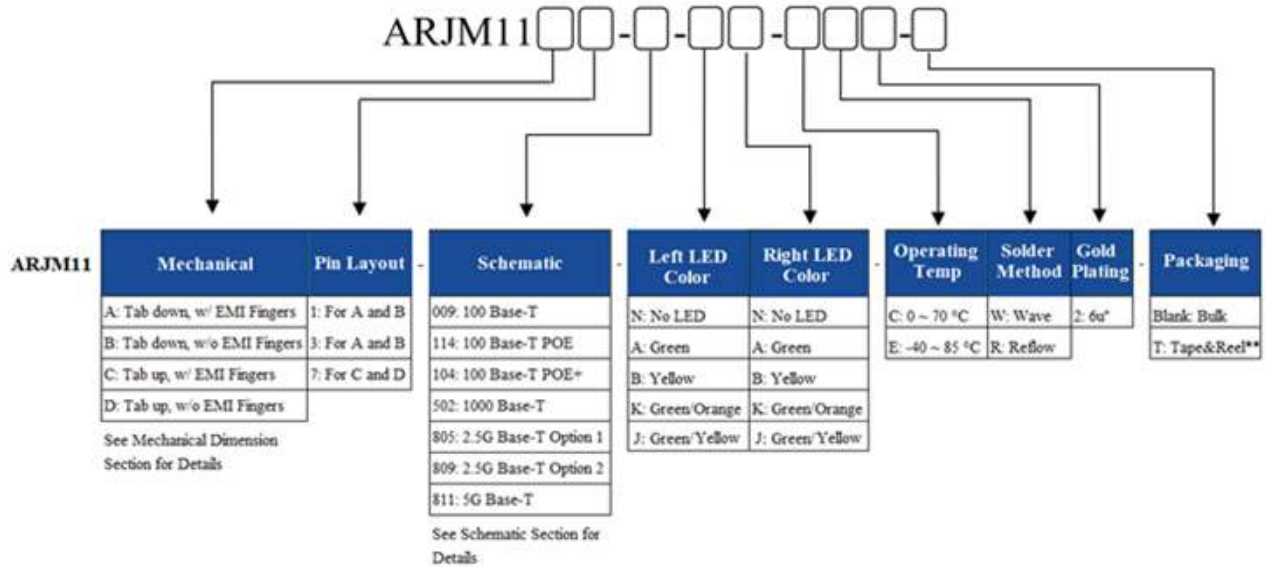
ARJM11 - - - -

ARJM11

| Mechanical | Pin Layout |
|---|---|
| A: Tab down, w/ EMI Fingers | 1: For A and B |
| B: Tab down, w/o EMI Fingers | 3: For A and B |
| C: Tab up, w/ EMI Fingers | 7: For C and D |
| D: Tab up, w/o EMI Fingers | |

See Mechanical Dimension Section for Details

-

| Schematic |
|---|
| 009: 100 Base-T |
| 114: 100 Base-T POE |
| 104: 100 Base-T POE+ |
| 502: 1000 Base-T |
| 805: 2.5G Base-T Option 1 |
| 809: 2.5G Base-T Option 2 |
| 811: 5G Base-T |

See Schematic Section for Details

-

| Left LED Color | Right LED Color |
|---|---|
| N: No LED | N: No LED |
| A: Green | A: Green |
| B: Yellow | B: Yellow |
| K: Green/Orange | K: Green/Orange |
| J: Green/Yellow | J: Green/Yellow |

-

| Operating Temp | Solder Method | Gold Plating |
|---|---|---|
| C: 0 ~ 70 °C | W: Wave | 2: 6u" |
| E: -40 ~ 85 °C | R: Reflow | |

-

| Packaging |
|---|
| Blank: Bulk |
| T: Tape&Reel** |